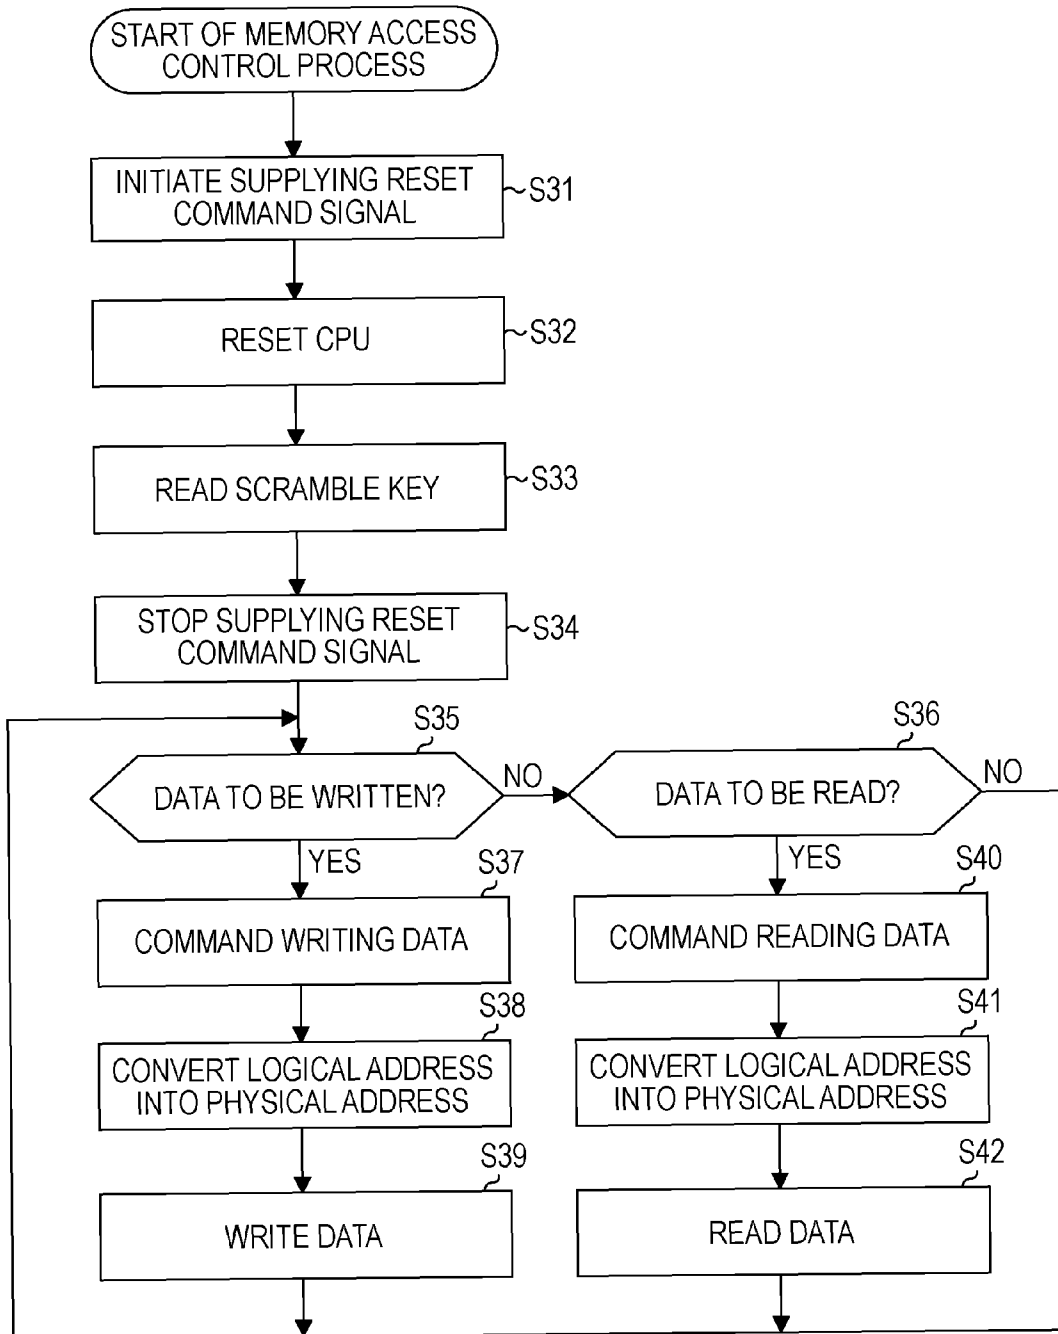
START OF MEMORY ACCESS CONTROL PROCESS

INITIATE SUPPLYING RESET COMMAND SIGNAL
S31

RESET CPU
S32

READ SCRAMBLE KEY
S33

STOP SUPPLYING RESET COMMAND SIGNAL
S34

S35
DATA TO BE WRITTEN?
NO

S36
DATA TO BE READ?
NO

YES
S37
COMMAND WRITING DATA

S38
CONVERT LOGICAL ADDRESS INTO PHYSICAL ADDRESS

S39
WRITE DATA

YES
S40
COMMAND READING DATA

S41
CONVERT LOGICAL ADDRESS INTO PHYSICAL ADDRESS

S42
READ DATA